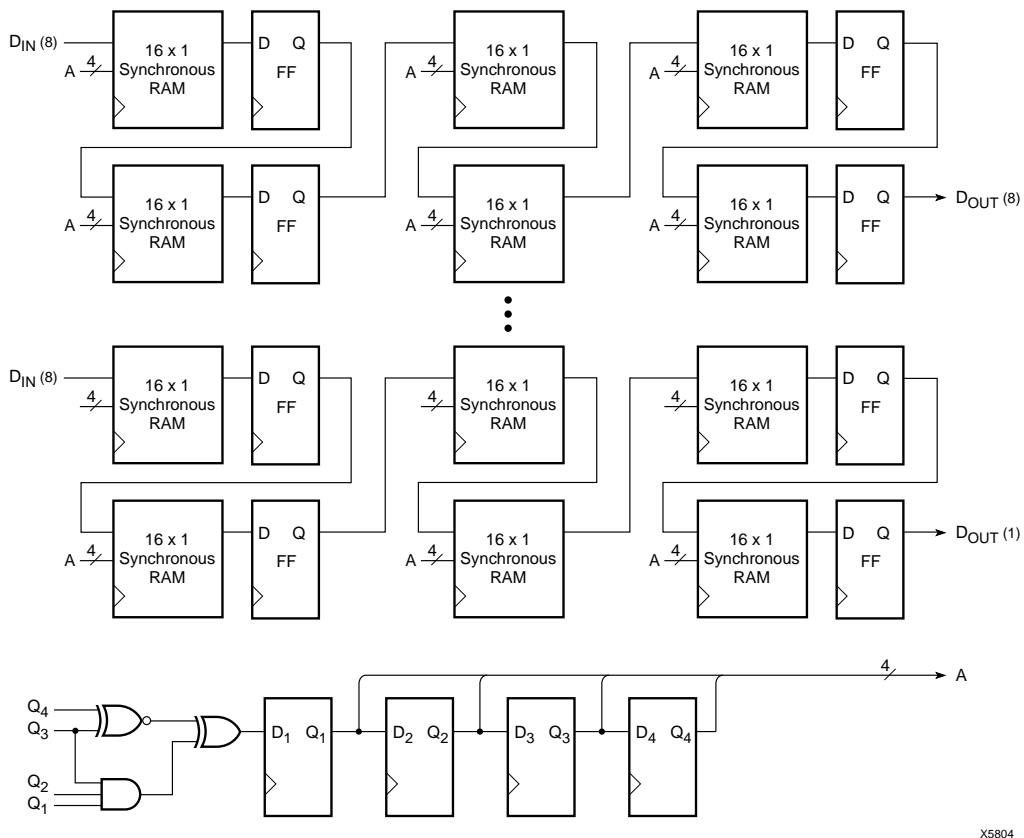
$D_{IN}$ (8)
A 4
16 x 1 Synchronous RAM
D Q FF
A 4
16 x 1 Synchronous RAM
D Q FF
A 4
16 x 1 Synchronous RAM
D Q FF
A 4
16 x 1 Synchronous RAM
D Q FF
A 4
16 x 1 Synchronous RAM
D Q FF
A 4
16 x 1 Synchronous RAM
D Q FF
$D_{OUT}$ (8)

$D_{IN}$ (8)
4
16 x 1 Synchronous RAM
D Q FF
4
16 x 1 Synchronous RAM
D Q FF
4
16 x 1 Synchronous RAM
D Q FF
A 4
16 x 1 Synchronous RAM
D Q FF
A 4
16 x 1 Synchronous RAM
D Q FF
A 4
16 x 1 Synchronous RAM
D Q FF
$D_{OUT}$ (1)

4
A
$Q_4$
$Q_3$
$Q_2$
$Q_1$
$D_1$ $Q_1$
$D_2$ $Q_2$
$D_3$ $Q_3$
$D_4$ $Q_4$

X5804